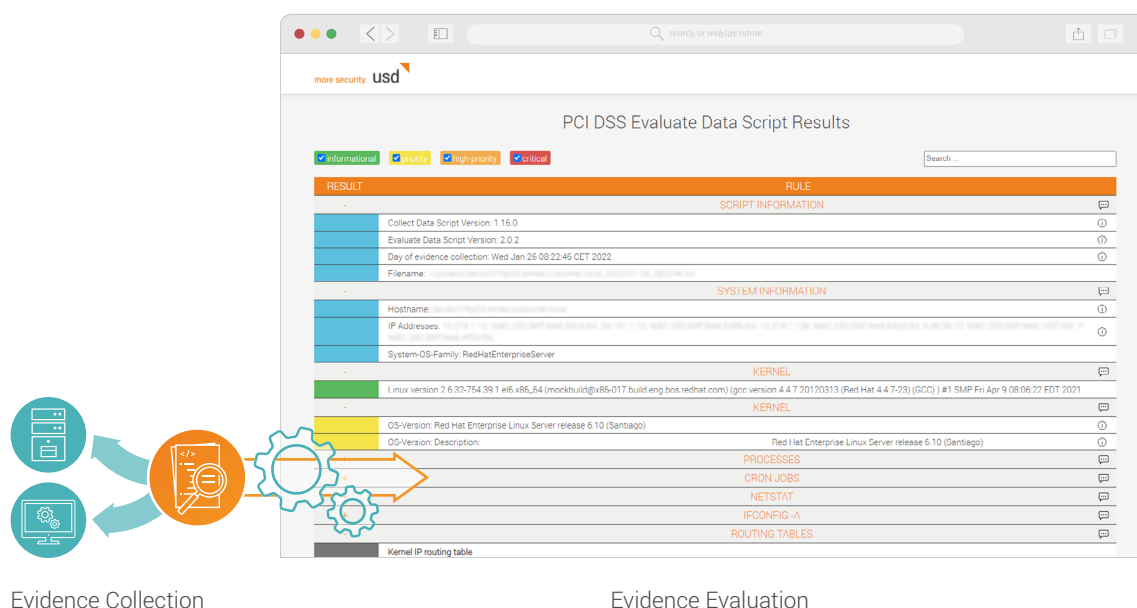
search or website name

more security. usd

PCI DSS Evaluate Data Script Results

informational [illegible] high-priority critical

Search ...

| RESULT | RULE |
|---|---|
| - | SCRIPT INFORMATION |
| | Collect Data Script Version: 1.16.0 |
| | Evaluate Data Script Version: 2.0.2 |
| | Day of evidence collection: Wed Jan 26 08:22:46 CET 2022 |
| | Filename: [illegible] |
| - | SYSTEM INFORMATION |
| | Hostname: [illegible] |
| | IP Addresses: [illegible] |
| | System-OS-Family: RedHatEnterpriseServer |
| - | KERNEL |
| | Linux version 2.6.32-754.39.1.el6.x86_64 (mockbuild@x86-017.build.eng.bos.redhat.com) (gcc version 4.4.7 20120313 (Red Hat 4.4.7-23) (GCC) ) #1 SMP Fri Apr 9 08:06:22 EDT 2021 |
| - | KERNEL |
| | OS-Version: Red Hat Enterprise Linux Server release 6.10 (Santiago) |
| | OS-Version: Description: Red Hat Enterprise Linux Server release 6.10 (Santiago) |
| - | PROCESSES |
| | CRON JOBS |
| | NETSTAT |
| | IFCONFIG -A |
| | ROUTING TABLES |
| | Kernel IP routing table |

Evidence Collection

Evidence Evaluation